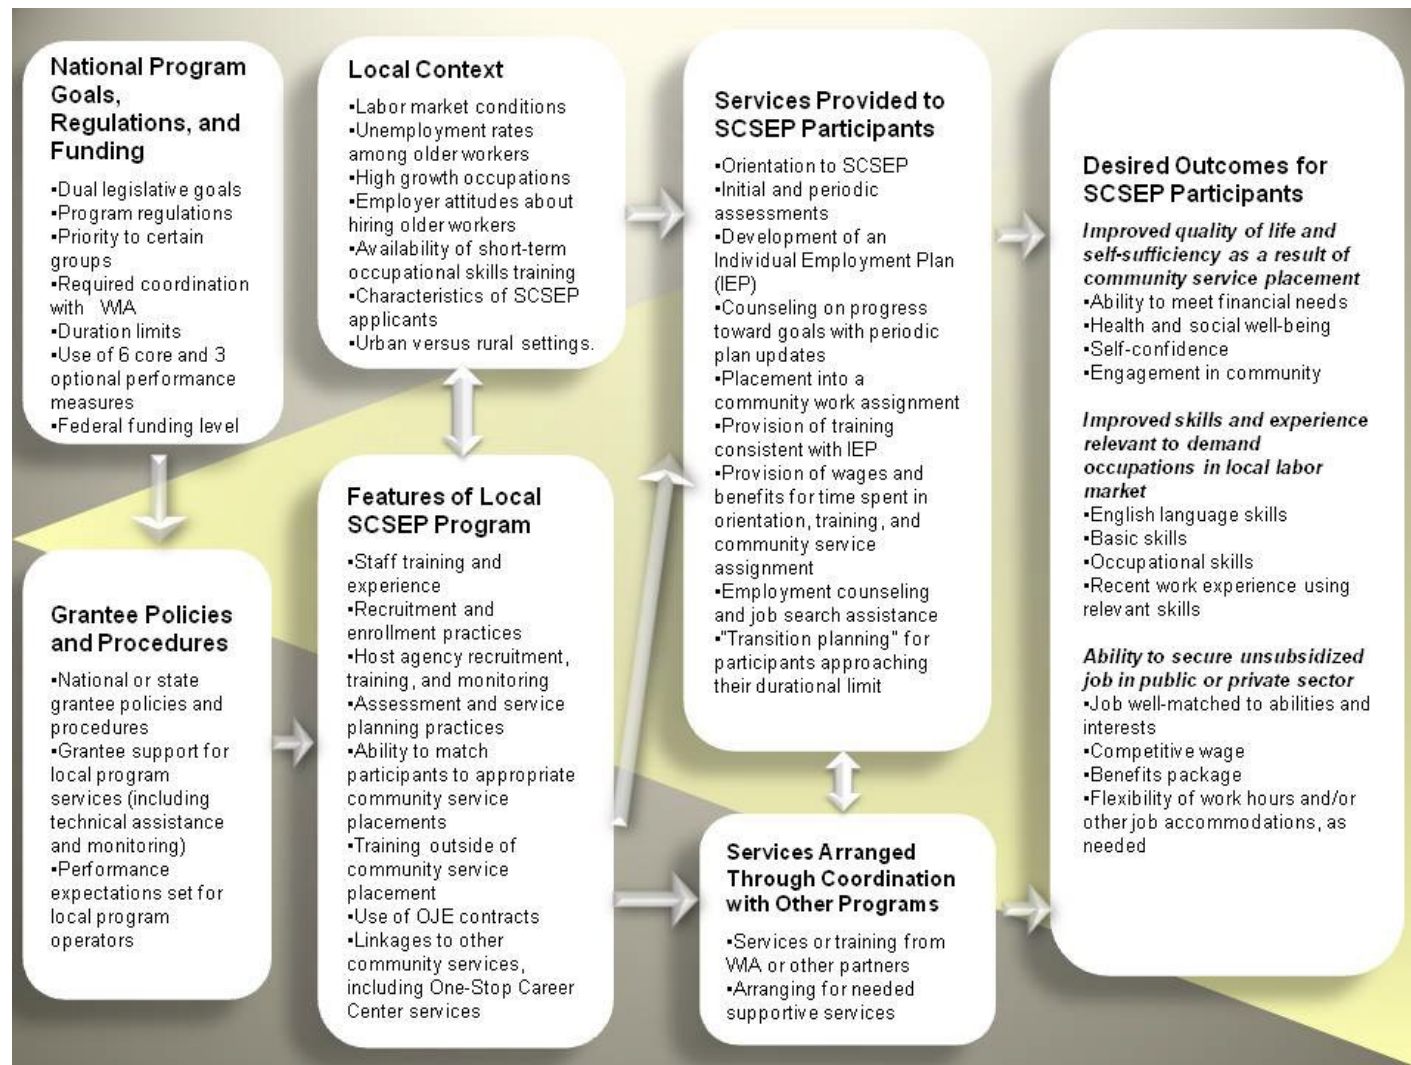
National Program Goals, Regulations, and Funding

•Dual legislative goals
•Program regulations
•Priority to certain groups
•Required coordination with WIA
•Duration limits
•Use of 6 core and 3 optional performance measures
•Federal funding level

Grantee Policies and Procedures

•National or state grantee policies and procedures
•Grantee support for local program services (including technical assistance and monitoring)
•Performance expectations set for local program operators

Local Context

•Labor market conditions
•Unemployment rates among older workers
•High growth occupations
•Employer attitudes about hiring older workers
•Availability of short-term occupational skills training
•Characteristics of SCSEP applicants
•Urban versus rural settings.

Features of Local SCSEP Program

•Staff training and experience
•Recruitment and enrollment practices
•Host agency recruitment, training, and monitoring
•Assessment and service planning practices
•Ability to match participants to appropriate community service placements
•Training outside of community service placement
•Use of OJE contracts
•Linkages to other community services, including One-Stop Career Center services

Services Provided to SCSEP Participants

•Orientation to SCSEP
•Initial and periodic assessments
•Development of an Individual Employment Plan (IEP)
•Counseling on progress toward goals with periodic plan updates
•Placement into a community work assignment
•Provision of training consistent with IEP
•Provision of wages and benefits for time spent in orientation, training, and community service assignment
•Employment counseling and job search assistance
•"Transition planning" for participants approaching their durational limit

Services Arranged Through Coordination with Other Programs

•Services or training from WIA or other partners
•Arranging for needed supportive services

Desired Outcomes for SCSEP Participants

Improved quality of life and self-sufficiency as a result of community service placement
•Ability to meet financial needs
•Health and social well-being
•Self-confidence
•Engagement in community

Improved skills and experience relevant to demand occupations in local labor market
•English language skills
•Basic skills
•Occupational skills
•Recent work experience using relevant skills

Ability to secure unsubsidized job in public or private sector
•Job well-matched to abilities and interests
•Competitive wage
•Benefits package
•Flexibility of work hours and/or other job accommodations, as needed